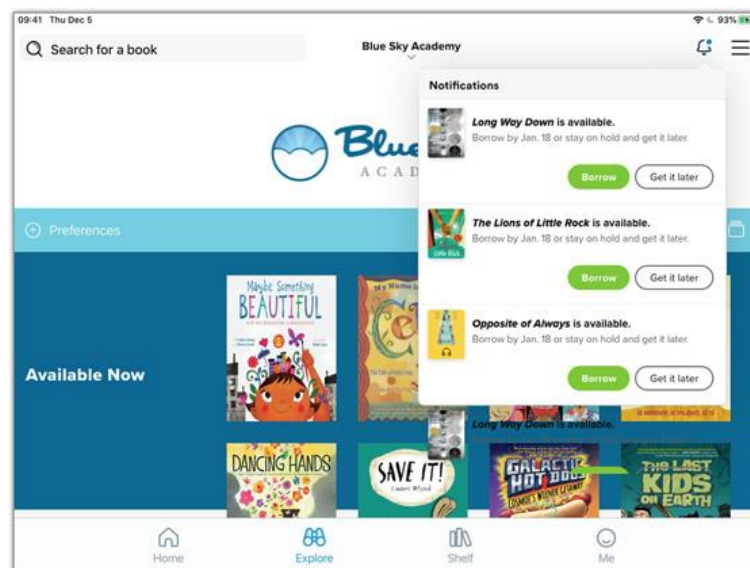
09:41 Thu Dec 5

93%

Search for a book

Blue Sky Academy

Notifications

*Long Way Down* is available.
Borrow by Jan. 18 or stay on hold and get it later.

Borrow

Get it later

*The Lions of Little Rock* is available.
Borrow by Jan. 18 or stay on hold and get it later.

Borrow

Get it later

*Opposite of Always* is available.
Borrow by Jan. 18 or stay on hold and get it later.

Borrow

Get it later

Blue
ACAD

Preferences

Available Now

Maybe Something BEAUTIFUL

My Name is

Long Way Down is available.

DANCING HANDS

SAVE IT!

GALACTIC HOT DOGS

THE LAST KIDS ON EARTH

Home

Explore

Shelf

Me